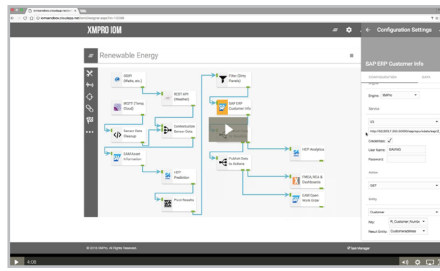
XMPRO IOM

Renewable Energy

MQTT (Wattu, etc.)

MQTT (Temp Sensor)

REST API (Weather)

Filter (Only Panels)

SAP ERP Customer Info

Contextualize Sensor Data

Sensor Data Cleanup

Add/Install Information

UCP Prediction

Prune Results

Predicted Data for Actions

UCP Analytics

PREACTION & Dashboards

SAP Create Work Order

Configuration Settings

SAP ERP Customer Info

Engine: XMPro

Service:

Username:

Password:

Action:

GET

Entity:

Customer

Filter:

Result Entity:

© 2016 XMPro. All Rights Reserved.

4:08